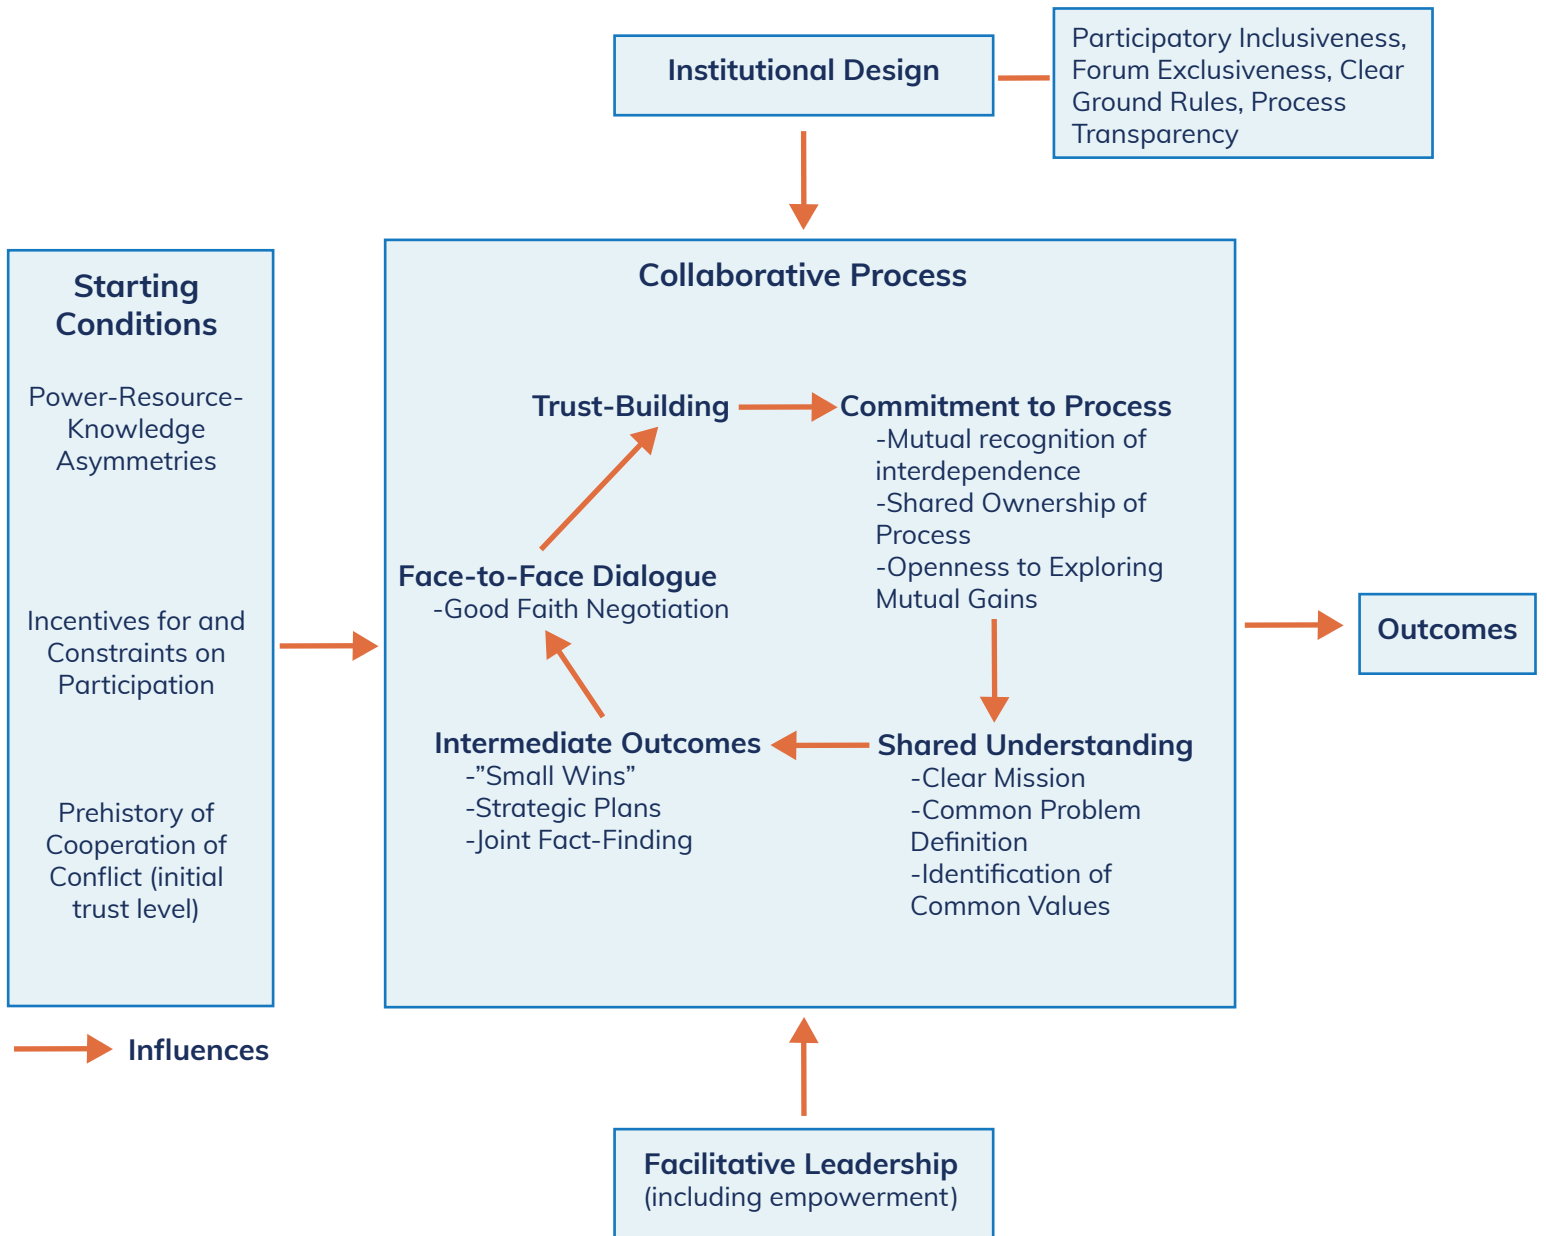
Institutional Design

Participatory Inclusiveness, Forum Exclusiveness, Clear Ground Rules, Process Transparency

Starting Conditions

Power-Resource-Knowledge Asymmetries

Incentives for and Constraints on Participation

Prehistory of Cooperation of Conflict (initial trust level)

Collaborative Process

Trust-Building

Commitment to Process
-Mutual recognition of interdependence
-Shared Ownership of Process
-Openness to Exploring Mutual Gains

Face-to-Face Dialogue
-Good Faith Negotiation

Intermediate Outcomes
-"Small Wins"
-Strategic Plans
-Joint Fact-Finding

Shared Understanding
-Clear Mission
-Common Problem Definition
-Identification of Common Values

Outcomes

Influences

Facilitative Leadership
(including empowerment)